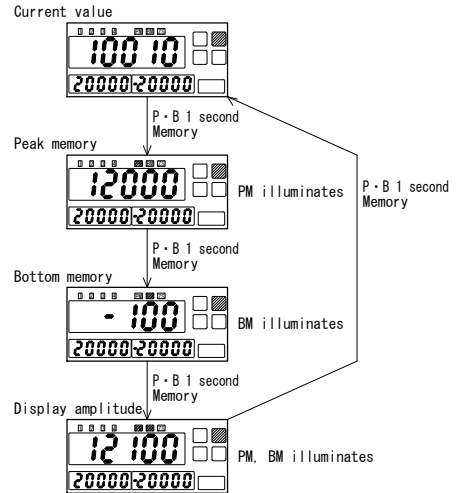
Current value

10010

20000 20000

P・B 1 second
Memory

Peak memory

12000

PM illuminates

20000 20000

P・B 1 second
Memory

Bottom memory

-100

BM illuminates

20000 20000

P・B 1 second
Memory

Display amplitude

12100

PM, BM illuminates

20000 20000

P・B 1 second
Memory